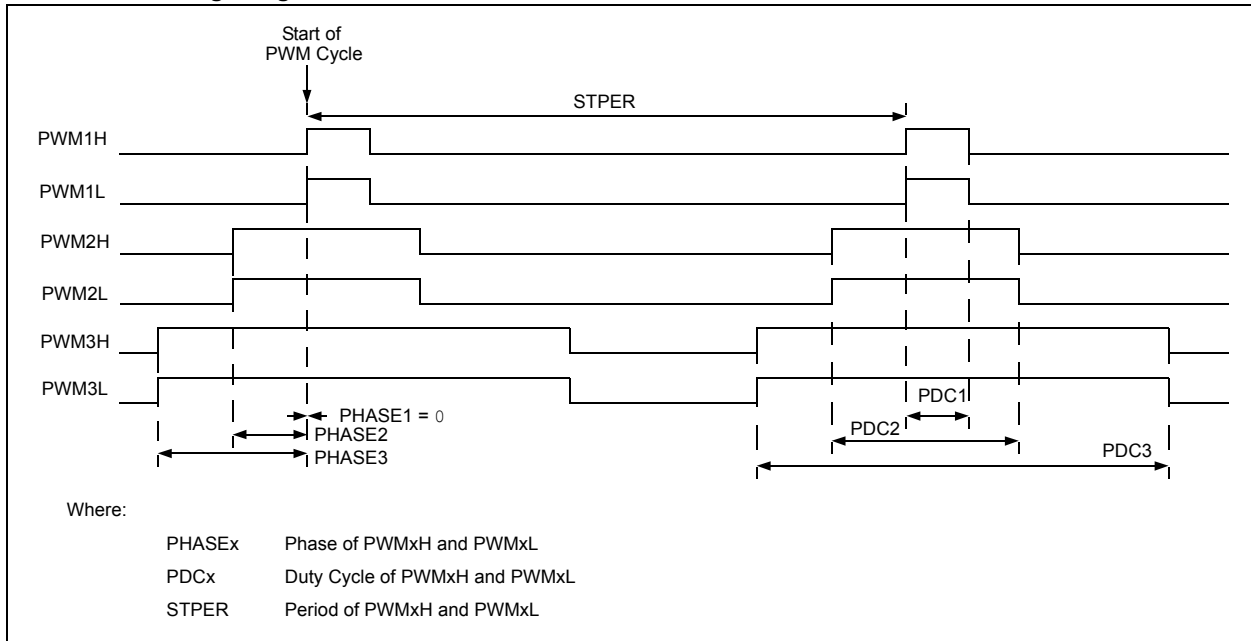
Start of PWM Cycle

STPER

PWM1H

PWM1L

PWM2H

PWM2L

PWM3H

PWM3L

PHASE1 = 0

PHASE2

PHASE3

PDC1

PDC2

PDC3

Where:

| | |
|---|---|
| PHASEx | Phase of PWMxH and PWMxL |
| PDCx | Duty Cycle of PWMxH and PWMxL |
| STPER | Period of PWMxH and PWMxL |